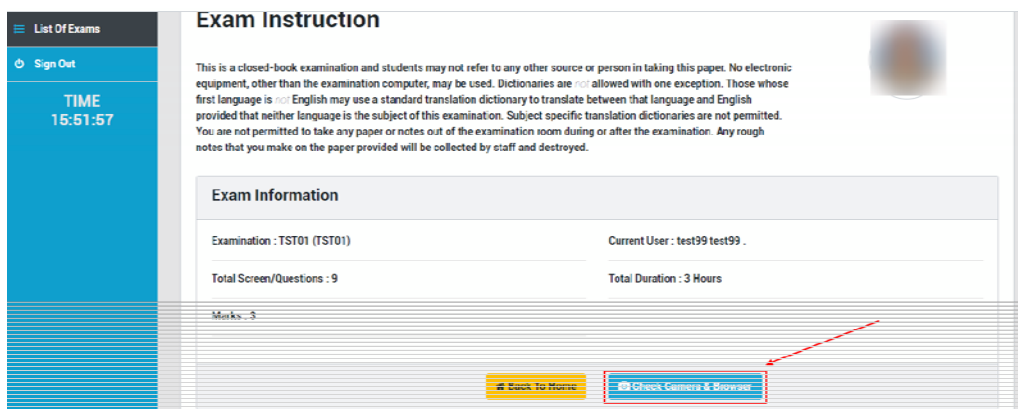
List Of Exams

Sign Out

TIME
15:51:57

Exam Instruction

This is a closed-book examination and students may not refer to any other source or person in taking this paper. No electronic equipment, other than the examination computer, may be used. Dictionaries are not allowed with one exception. Those whose first language is not English may use a standard translation dictionary to translate between that language and English provided that neither language is the subject of this examination. Subject specific translation dictionaries are not permitted. You are not permitted to take any paper or notes out of the examination room during or after the examination. Any rough notes that you make on the paper provided will be collected by staff and destroyed.

Exam Information

Examination : TST01 (TST01)

Current User : test99 test99 .

Total Screen/Questions : 9

Total Duration : 3 Hours

Marks : 3

Back To Home

Check Camera & Browser